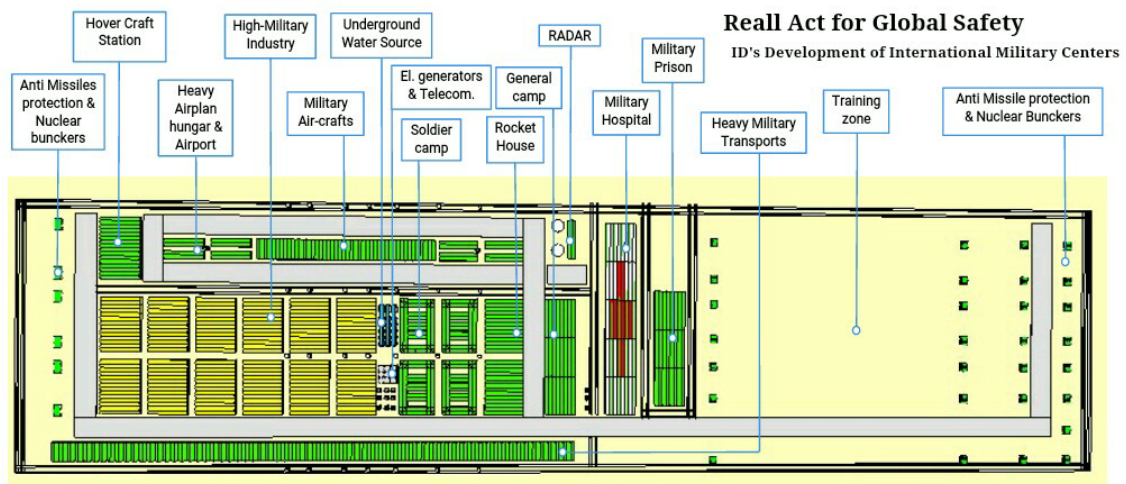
Reall Act for Global Safety
ID's Development of International Military Centers

Anti Missiles protection & Nuclear bunckers

Hover Craft Station

Heavy Airplan hungar & Airport

High-Military Industry

Military Air-crafts

Underground Water Source

El. generators & Telecom.

Soldier camp

General camp

Rocket House

RADAR

Military Hospital

Military Prison

Heavy Military Transports

Training zone

Anti Missile protection & Nuclear Bunckers